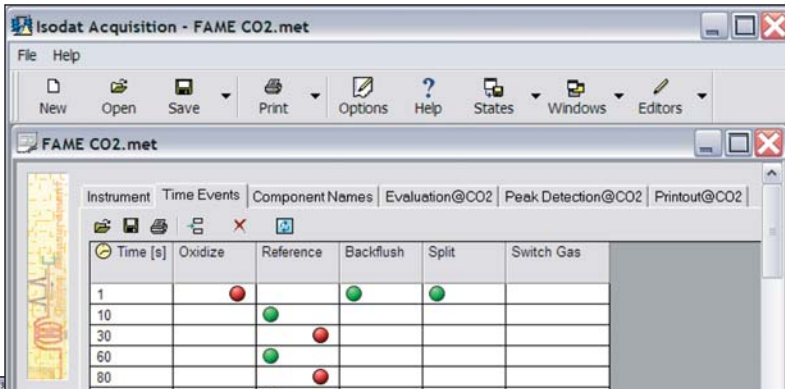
Isodat Acquisition - FAME CO2.met

File Help

New Open Save Print Options Help States Windows Editors

FAME CO2.met

Instrument | Time Events | Component Names | Evaluation@CO2 | Peak Detection@CO2 | Printout@CO2

| Time [s] | Oxidize | Reference | Backflush | Split | Switch Gas |
|---|---|---|---|---|---|
| | | | | | |
| 1 | | | | | |
| 10 | | | | | |
| 30 | | | | | |
| 60 | | | | | |
| 80 | | | | | |